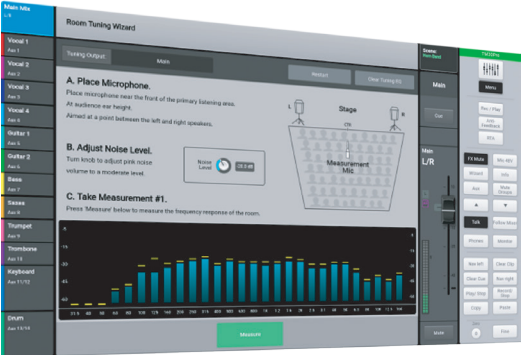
Main Mix
L/R

Vocal 1
Aux 1

Vocal 2
Aux 2

Vocal 3
Aux 3

Vocal 4
Aux 4

Guitar 1
Aux 5

Guitar 2
Aux 6

Bass
Aux 7

Saxes
Aux 8

Trumpet
Aux 9

Trombone
Aux 10

Keyboard
Aux 11/12

Drum
Aux 13/14

Room Tuning Wizard

Tuning Output

Main

Restart

Clear Tuning EQ

A. Place Microphone.

Place microphone near the front of the primary listening area.
At audience ear height.
Aimed at a point between the left and right speakers.

Stage

L

R

Measurement Mic

B. Adjust Noise Level.

Turn knob to adjust pink noise volume to a moderate level.

Noise Level

C. Take Measurement #1.

Press 'Measure' below to measure the frequency response of the room.

Measure

Scene:

Main

Main

L/R

Menu

Rec / Play

FX Mute

Talk

Mute